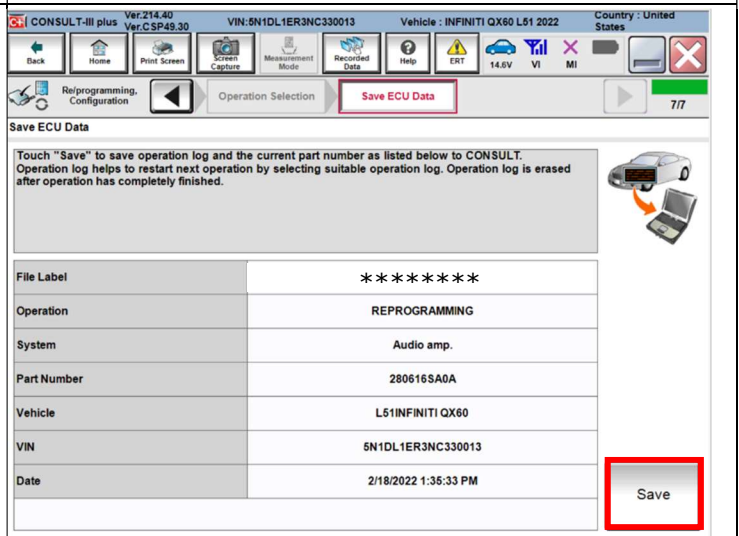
CONSULT-III plus Ver.214.40 Ver.CSP49.30 VIN:5N1DL1ER3NC330013 Vehicle : INFINITI QX60 L51 2022 Country : United States

Back Home Print Screen Screen Capture Measurement Mode Recorded Data Help ERT 14.6V VI MI

Re/programming, Configuration Operation Selection Save ECU Data 7/7

Save ECU Data

Touch "Save" to save operation log and the current part number as listed below to CONSULT. Operation log helps to restart next operation by selecting suitable operation log. Operation log is erased after operation has completely finished.

| File Label | ******** |
|---|---|
| Operation | REPROGRAMMING |
| System | Audio amp. |
| Part Number | 280616SA0A |
| Vehicle | L51INFINITI QX60 |
| VIN | 5N1DL1ER3NC330013 |
| Date | 2/18/2022 1:35:33 PM |

Save